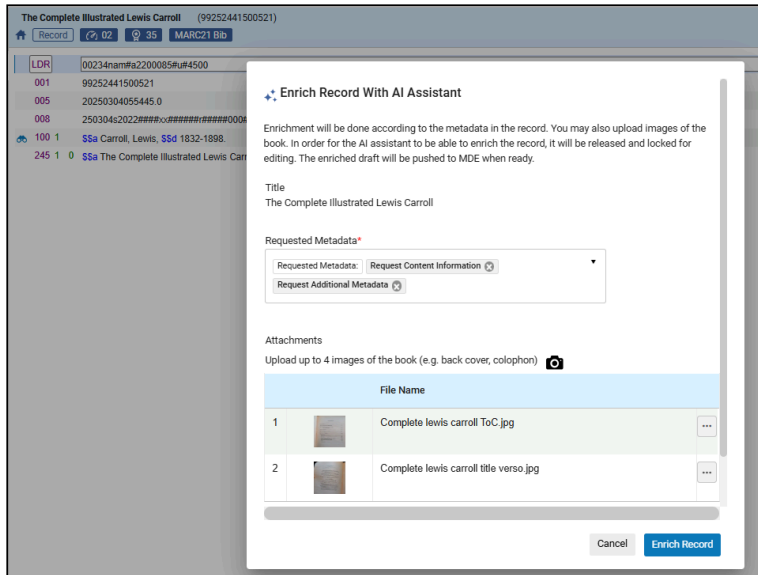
The Complete Illustrated Lewis Carroll (99252441500521)

Record 02 35 MARC21 Bib

LDR 00234nam#a2200085#u#4500
001 99252441500521
005 20250304055445.0
008 250304s2022####xx######r#####000
100 1 $$a Carroll, Lewis, $$d 1832-1898.
245 1 0 $$a The Complete Illustrated Lewis Carr

Enrich Record With AI Assistant

Enrichment will be done according to the metadata in the record. You may also upload images of the book. In order for the AI assistant to be able to enrich the record, it will be released and locked for editing. The enriched draft will be pushed to MDE when ready.

Title
The Complete Illustrated Lewis Carroll

Requested Metadata*
Requested Metadata: Request Content Information Request Additional Metadata

Attachments
Upload up to 4 images of the book (e.g. back cover, colophon)

| | | File Name | |
|---|---|---|---|
| 1 | | Complete lewis carroll ToC.jpg | ... |
| 2 | | Complete lewis carroll title verso.jpg | ... |

Cancel Enrich Record